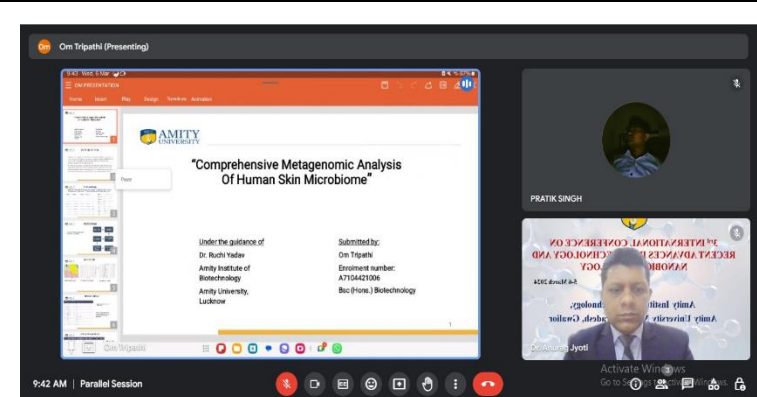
Om Tripathi (Presenting)

9:43 Wed, 5 Mar

OM PRESENTATION

Home Insert Play Design Transitions Animation

AMITY UNIVERSITY

"Comprehensive Metagenomic Analysis Of Human Skin Microbiome"

Under the guidance of
Dr. Ruchi Yadav
Amity Institute of Biotechnology
Amity University, Lucknow

Submitted by:
Om Tripathi
Enrolment number: A7104421006
Bsc (Hons.) Biotechnology

1

Paste

Om Tripathi

PRATIK SINGH

3rd INTERNATIONAL CONFERENCE ON RECENT ADVANCES I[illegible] NOLOGY AND NANOB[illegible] OGY

5-6 March 2024

Amity Instit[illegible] nology,
Amity University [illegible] adesh, Gwalior

Dr. Anurag Jyoti

Activate Windows
Go to Settings to activate Windows.

9:42 AM | Parallel Session